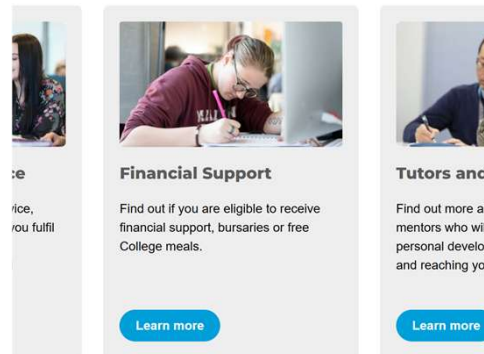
ce

vice,
you fulfil

Financial Support

Find out if you are eligible to receive financial support, bursaries or free College meals.

Learn more

Tutors and

Find out more a
mentors who wi
personal develo
and reaching yo

Learn more